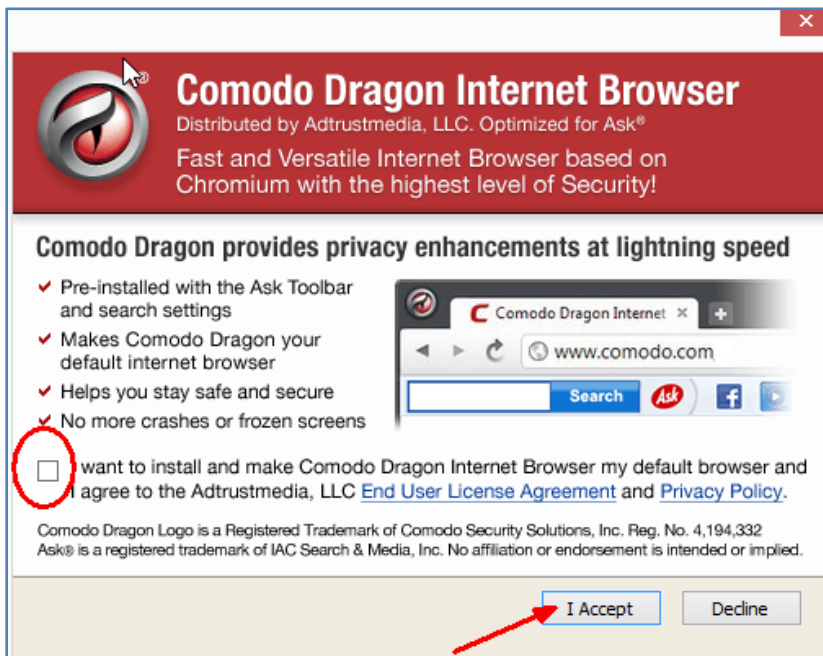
✕

Comodo Dragon Internet Browser
Distributed by Adtrustmedia, LLC. Optimized for Ask®
Fast and Versatile Internet Browser based on Chromium with the highest level of Security!

Comodo Dragon provides privacy enhancements at lightning speed

Pre-installed with the Ask Toolbar and search settings
Makes Comodo Dragon your default internet browser
Helps you stay safe and secure
No more crashes or frozen screens

Comodo Dragon Internet ✕
www.comodo.com
Search
Ask

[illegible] want to install and make Comodo Dragon Internet Browser my default browser and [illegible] agree to the Adtrustmedia, LLC End User License Agreement and Privacy Policy.

Comodo Dragon Logo is a Registered Trademark of Comodo Security Solutions, Inc. Reg. No. 4,194,332
Ask® is a registered trademark of IAC Search & Media, Inc. No affiliation or endorsement is intended or implied.

I Accept
Decline